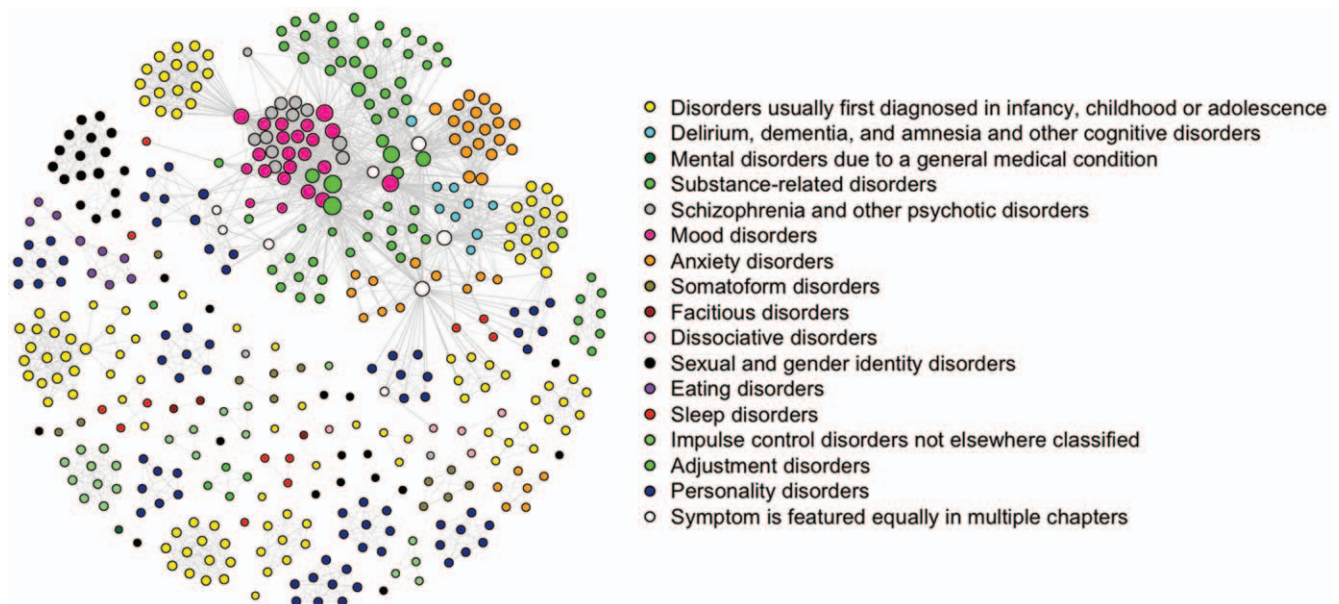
Disorders usually first diagnosed in infancy, childhood or adolescence
Delirium, dementia, and amnesia and other cognitive disorders
Mental disorders due to a general medical condition
Substance-related disorders
Schizophrenia and other psychotic disorders
Mood disorders
Anxiety disorders
Somatoform disorders
Facitious disorders
Dissociative disorders
Sexual and gender identity disorders
Eating disorders
Sleep disorders
Impulse control disorders not elsewhere classified
Adjustment disorders
Personality disorders
Symptom is featured equally in multiple chapters